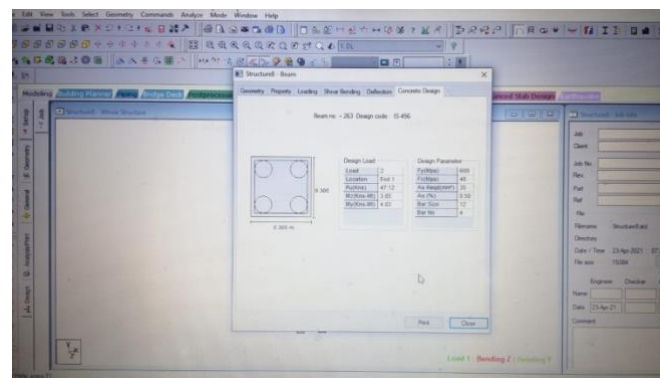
Edit View Tools Select Geometry Commands Analyze Mode Window Help

Modeling Building Planner Piping Bridge Deck Postprocessing

Structure8 - Whole Structure

Structure8 - Beam

Geometry Property Loading Shear Bending Deflection Concrete Design

Beam no. = 263 Design code : IS 456

0.300

0.300 m

Design Load

| Load | 2 |
|---|---|
| Location | End 1 |
| Pu(Kns) | 47.12 |
| Mz(Kns-Mt) | 3.83 |
| My(Kns-Mt) | 4.83 |

Design Parameter

| Fy(Mpa) | 415 |
|---|---|
| Fc(Mpa) | 40 |
| As Reqd(mm²) | 35 |
| As (%) | 0.50 |
| Bar Size | 12 |
| Bar No | 4 |

Print Close

Load 1 : Bending Z : Bending Y

Structure8 - Job Info

Job
Client
Job No
Rev.
Part
Ref
File
Filename Structure8.std
Directory
Date / Time 23-Apr-2021
File size 15084
Engineer Checker
Name
Date 23-Apr-21
Comment

Y
X
Z

Modeling

Help, press F1